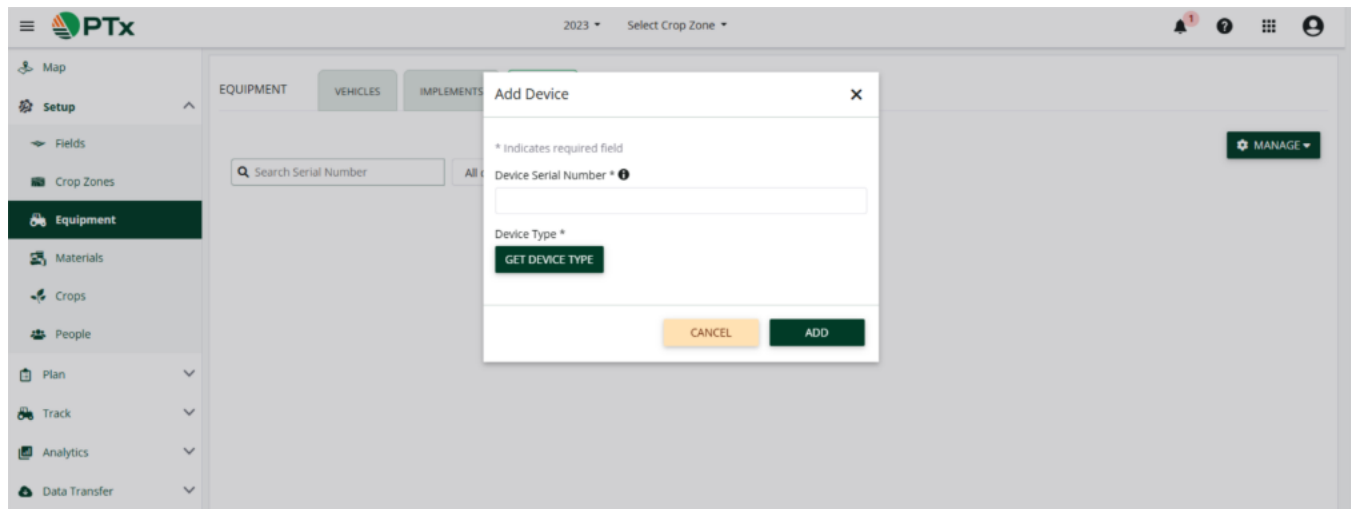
PTx

2023 ▾ Select Crop Zone ▾

1

Map
Setup
Fields
Crop Zones
Equipment
Materials
Crops
People
Plan
Track
Analytics
Data Transfer

EQUIPMENT VEHICLES IMPLEMENTS

Search Serial Number

All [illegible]

MANAGE ▾

Add Device

* Indicates required field

Device Serial Number *

Device Type *

GET DEVICE TYPE

CANCEL ADD